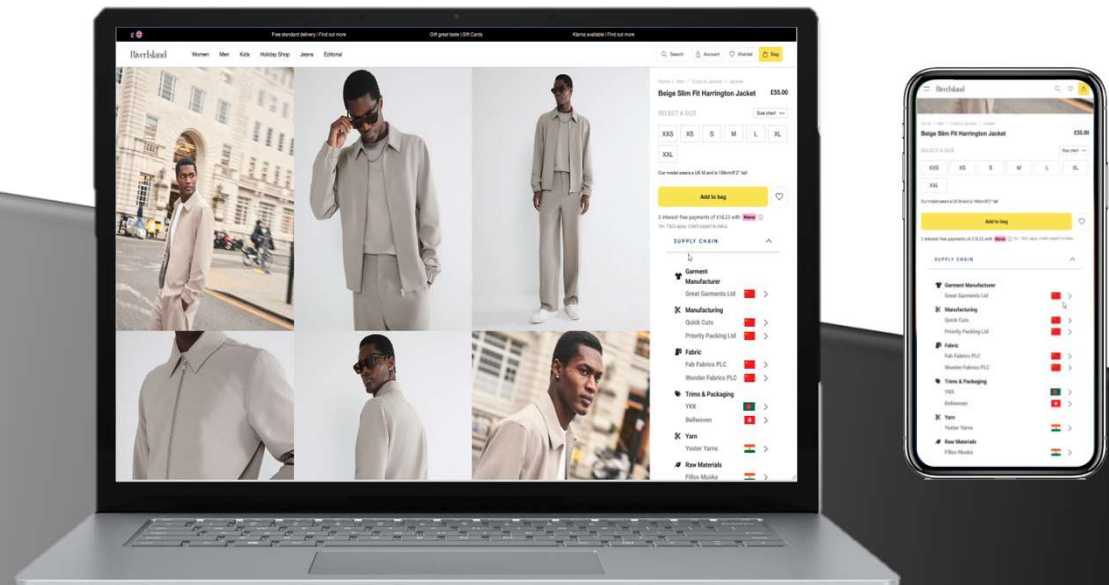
£

Free standard delivery | Find out more

Gift great taste | Gift Cards

Klarna available | Find out more

Riverlsland

Women Men Kids Holiday Shop Jeans Editorial

Search Account Wishlist Bag

Home / Men / Coats & jackets / Jackets

Beige Slim Fit Harrington Jacket £55.00

SELECT A SIZE Size chart

XXS XS S M L XL XXL

Our model wears a UK M and is 186cm/6'2" tall

Add to bag

3 interest-free payments of £18.33 with Klarna

18+, T&Cs apply, Credit subject to status

SUPPLY CHAIN

Garment Manufacturer
Great Garments Ltd

Manufacturing
Quick Cuts
Priority Packing Ltd

Fabric
Fab Fabrics PLC
Wonder Fabrics PLC

Trims & Packaging
YKK
Bellwoven

Yarn
Yester Yarns

Raw Materials
Fillos Muska

Riverlsland

Home / Men / Coats & jackets / Jackets

Beige Slim Fit Harrington Jacket £55.00

SELECT A SIZE Size chart

XXS XS S M L XL XXL

Our model wears a UK M and is 186cm/6'2" tall

Add to bag

3 interest-free payments of £18.33 with Klarna 18+, T&Cs apply, Credit subject to status

SUPPLY CHAIN

Garment Manufacturer
Great Garments Ltd

Manufacturing
Quick Cuts
Priority Packing Ltd

Fabric
Fab Fabrics PLC
Wonder Fabrics PLC

Trims & Packaging
YKK
Bellwoven

Yarn
Yester Yarns

Raw Materials
Fillos Muska